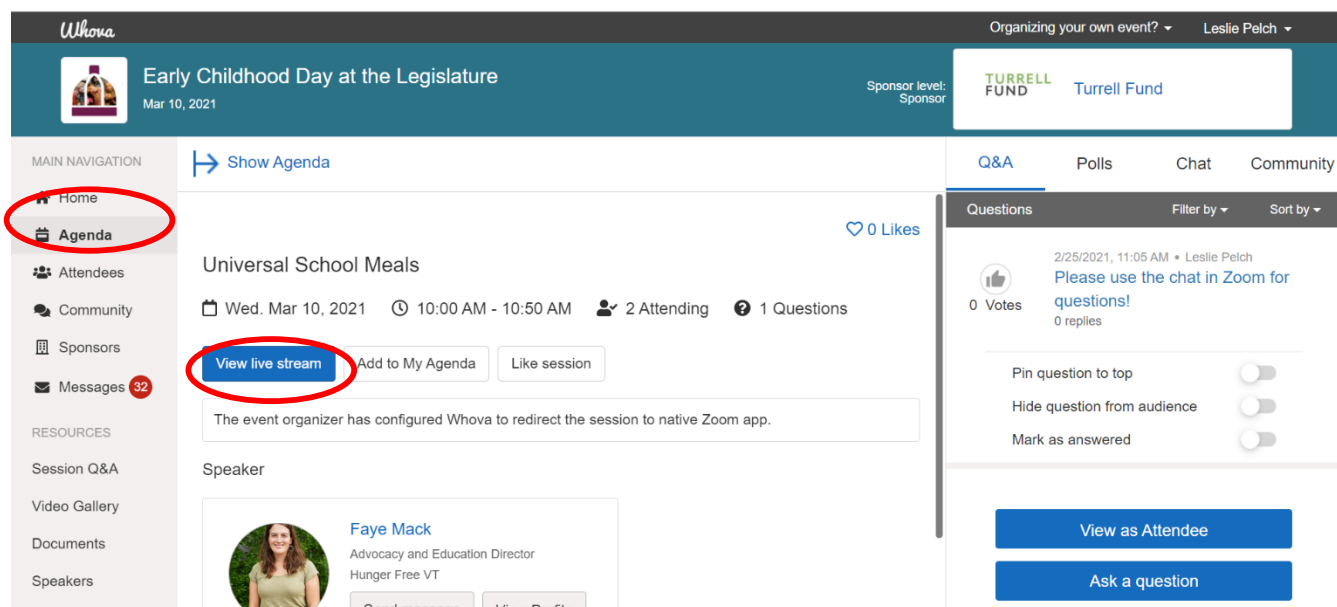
Whova

Organizing your own event? Leslie Pelch

Early Childhood Day at the Legislature
Mar 10, 2021

Sponsor level: Sponsor

TURRELL FUND Turrell Fund

MAIN NAVIGATION
Home
Agenda
Attendees
Community
Sponsors
Messages 32

RESOURCES
Session Q&A
Video Gallery
Documents
Speakers

Show Agenda

0 Likes

Universal School Meals

Wed. Mar 10, 2021 10:00 AM - 10:50 AM 2 Attending 1 Questions

View live stream Add to My Agenda Like session

The event organizer has configured Whova to redirect the session to native Zoom app.

Speaker

Faye Mack
Advocacy and Education Director
Hunger Free VT

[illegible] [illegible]

Q&A Polls Chat Community

Questions Filter by Sort by

2/25/2021, 11:05 AM • Leslie Pelch
0 Votes
Please use the chat in Zoom for questions!
0 replies

Pin question to top
Hide question from audience
Mark as answered

View as Attendee
Ask a question